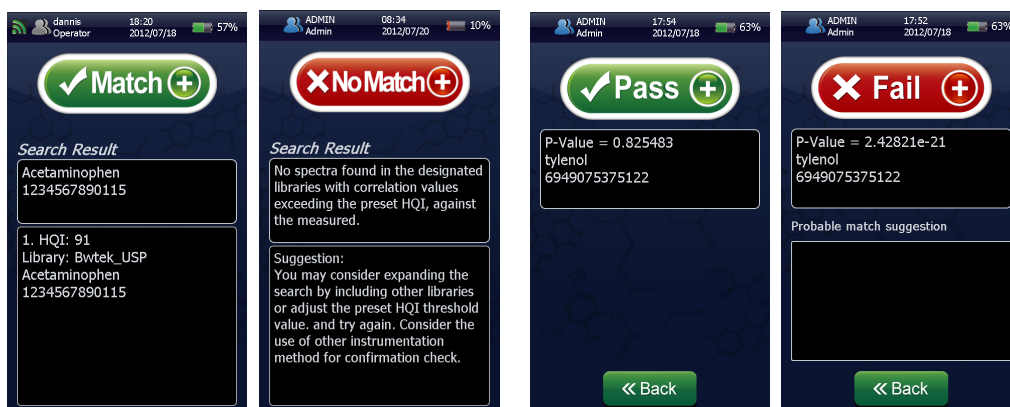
dannis
Operator
18:20
2012/07/18
57%

Match

Search Result

Acetaminophen
1234567890115

1. HQI: 91
Library: Bwtek_USP
Acetaminophen
1234567890115

ADMIN
Admin
08:34
2012/07/20
10%

No Match

Search Result

No spectra found in the designated libraries with correlation values exceeding the preset HQI, against the measured.

Suggestion:
You may consider expanding the search by including other libraries or adjust the preset HQI threshold value. and try again. Consider the use of other instrumentation method for confirmation check.

ADMIN
Admin
17:54
2012/07/18
63%

Pass

P-Value = 0.825483
tylenol
6949075375122

Back

ADMIN
Admin
17:52
2012/07/18
63%

Fail

P-Value = 2.42821e-21
tylenol
6949075375122

Probable match suggestion

Back